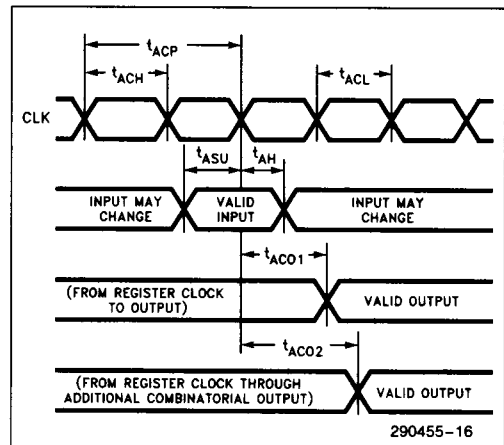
$t_{ACP}$
$t_{ACH}$
$t_{ACL}$
CLK
$t_{ASU}$
$t_{AH}$
INPUT MAY CHANGE
VALID INPUT
INPUT MAY CHANGE
$t_{ACO1}$
(FROM REGISTER CLOCK TO OUTPUT)
VALID OUTPUT
$t_{ACO2}$
(FROM REGISTER CLOCK THROUGH ADDITIONAL COMBINATORIAL OUTPUT)
VALID OUTPUT
290455–16